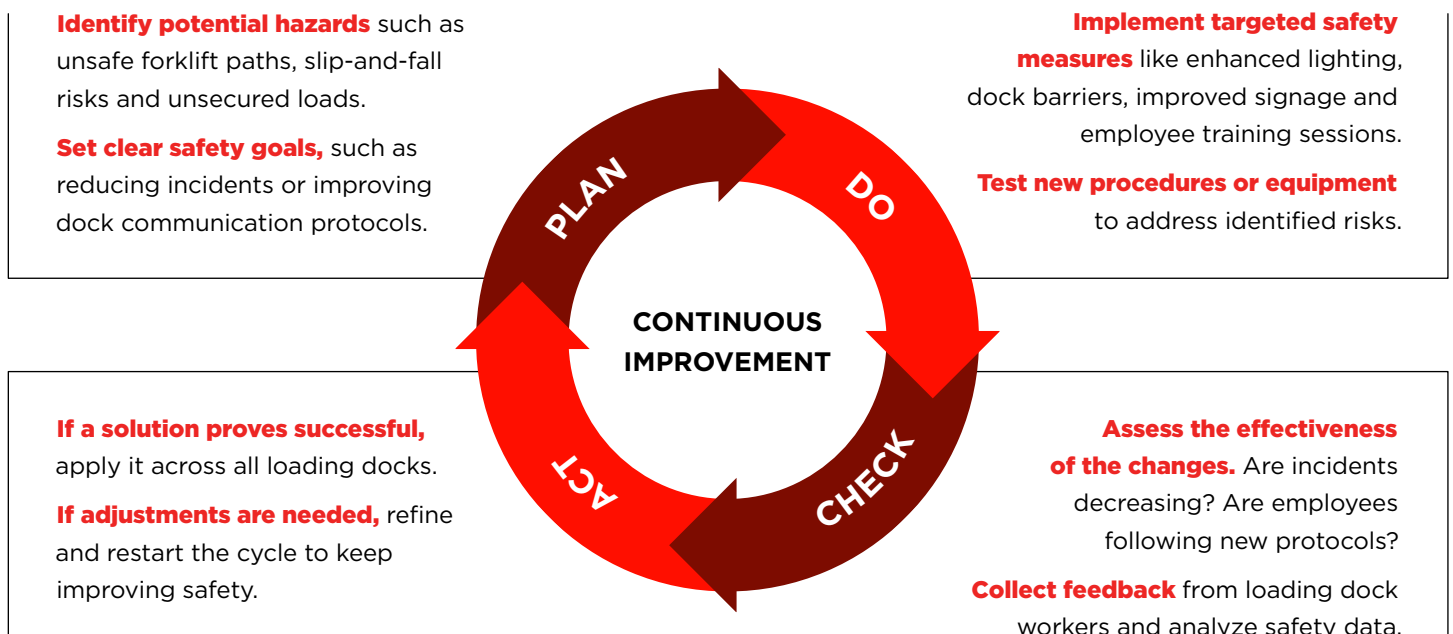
Identify potential hazards such as unsafe forklift paths, slip-and-fall risks and unsecured loads.

Set clear safety goals, such as reducing incidents or improving dock communication protocols.

Implement targeted safety measures like enhanced lighting, dock barriers, improved signage and employee training sessions.

Test new procedures or equipment to address identified risks.

PLAN

DO

CONTINUOUS IMPROVEMENT

ACT

CHECK

If a solution proves successful, apply it across all loading docks.

If adjustments are needed, refine and restart the cycle to keep improving safety.

Assess the effectiveness of the changes. Are incidents decreasing? Are employees following new protocols?

Collect feedback from loading dock workers and analyze safety data.